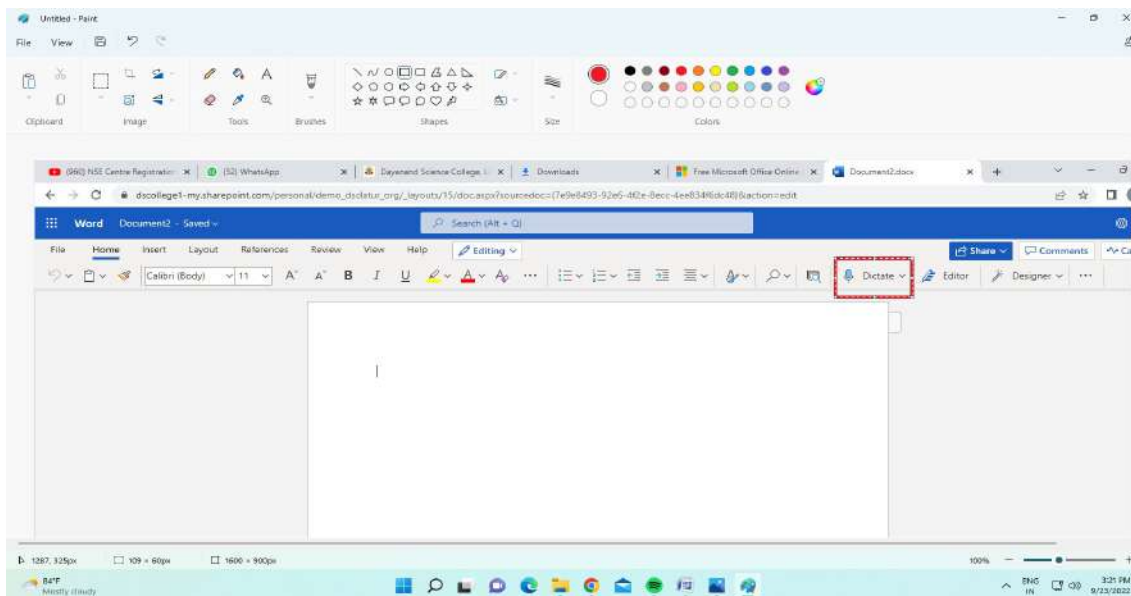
Untitled - Paint

File View

Clipboard Image Tools Brushes Shapes Size Colors

(960) NSE Centre Registration | (52) WhatsApp | Dayanand Science College | Downloads | Free Microsoft Office Online | Document2.docx

dscollege1-my.sharepoint.com/personal/demo_dsclatur_org/_layouts/15/doc.aspx?sourcedoc={7e9e8493-92e5-4f2e-8ecc-4ee8346dc48}&action=edit

Word Document2 - Saved

Search (Alt + Q)

File Home Insert Layout References Review View Help Editing

Share Comments

Calibri (Body) 11 A A B I U

Dictate Editor Designer ···

1287, 325px 109 × 60px 1600 × 900px 100%

84°F Mostly cloudy

ENG IN 3:21 PM 9/23/2022